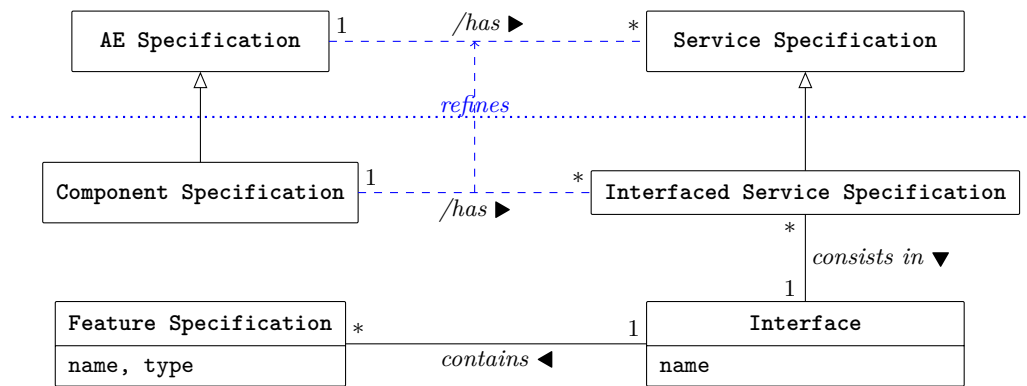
AE Specification

1

/has ▶

*

Service Specification

refines

Component Specification

1

*

Interfaced Service Specification

/has ▶

*

consists in ▼

1

Feature Specification

name, type

*

1

contains ◀

Interface

name